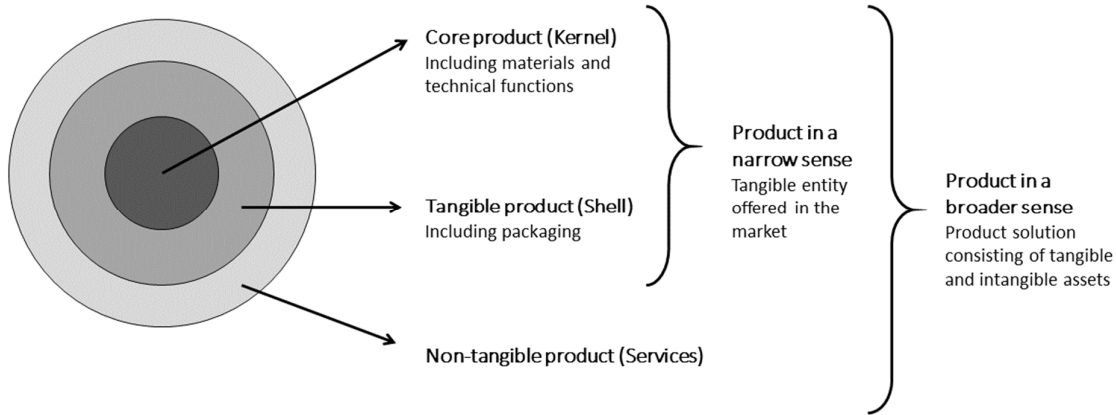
Core product (Kernel)
Including materials and technical functions

Tangible product (Shell)
Including packaging

Non-tangible product (Services)

Product in a narrow sense
Tangible entity offered in the market

Product in a broader sense
Product solution consisting of tangible and intangible assets